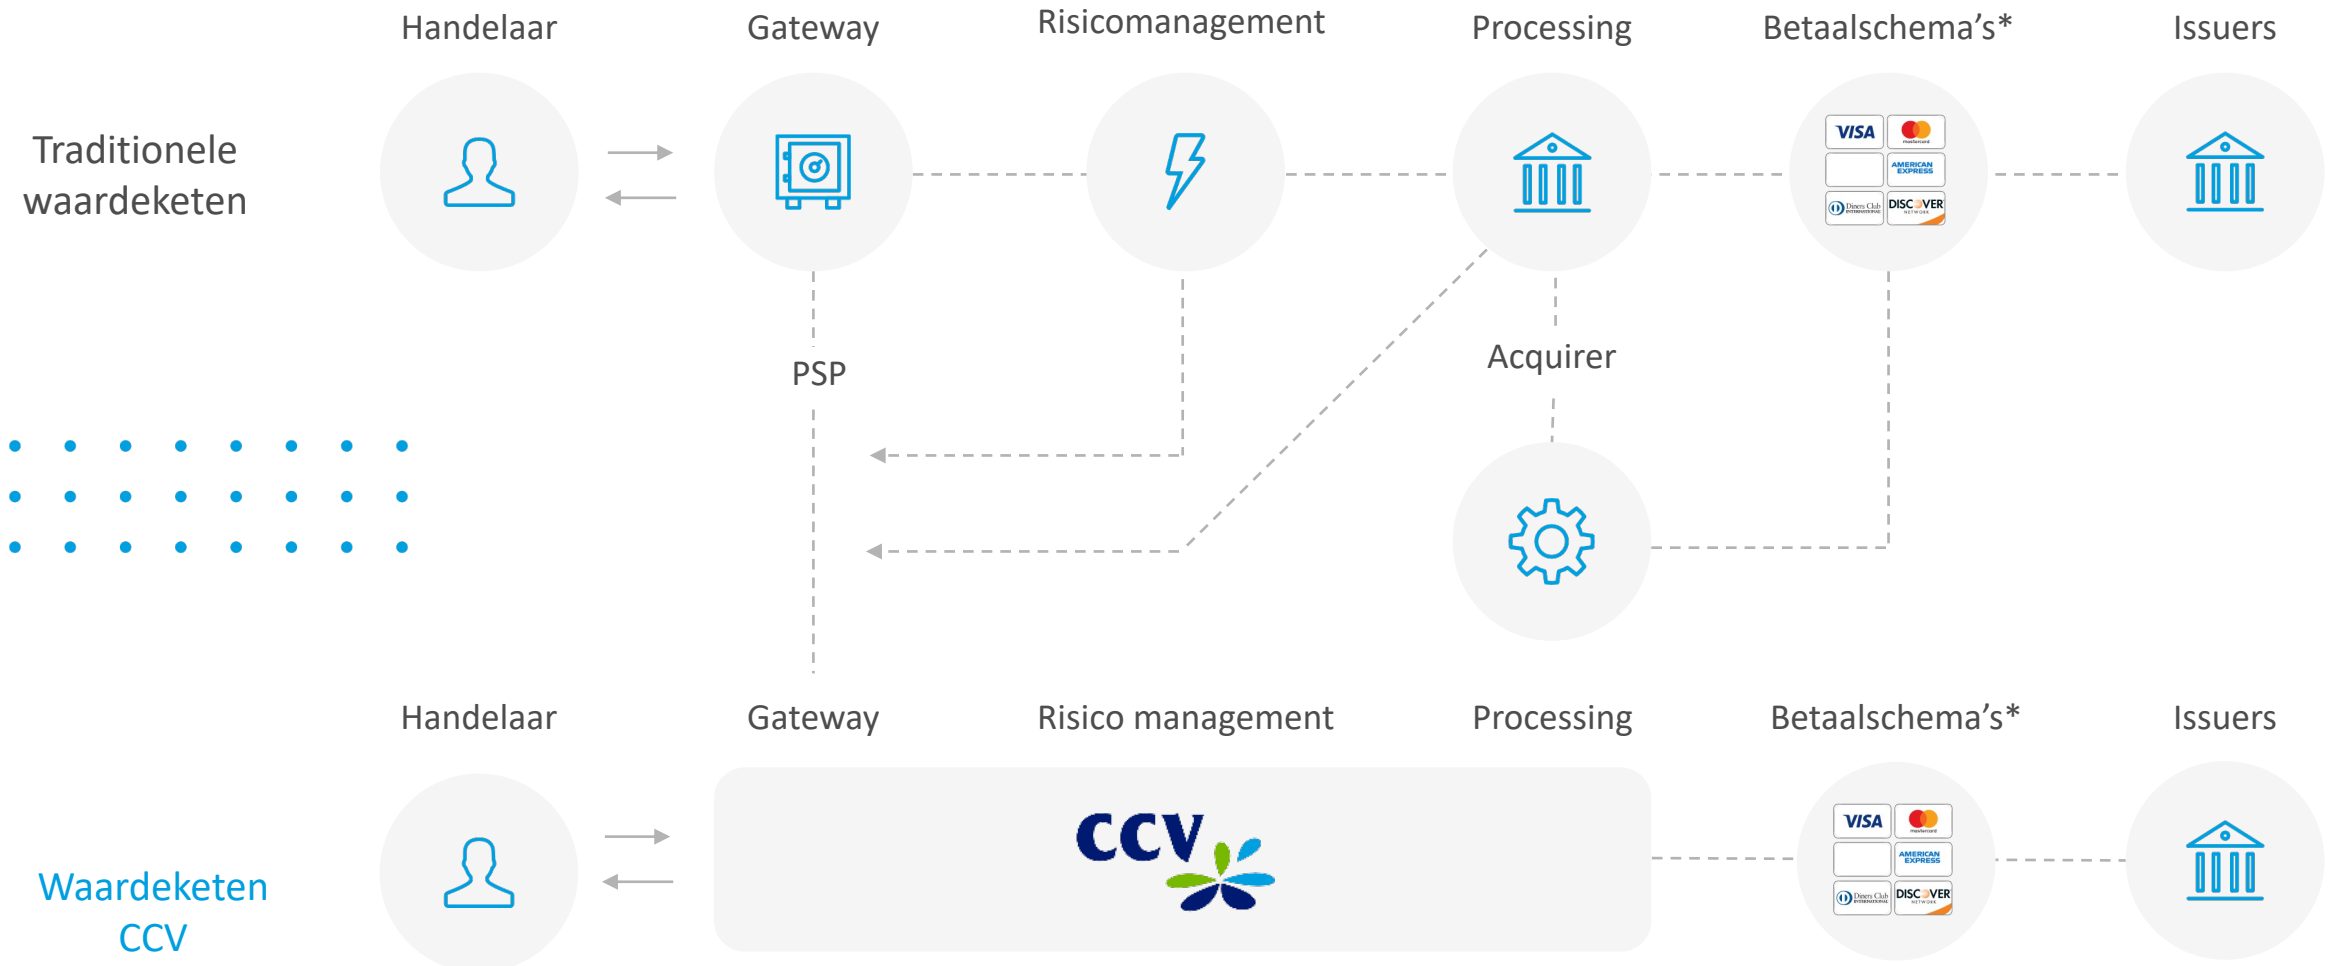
Handelaar

Gateway

Risicomanagement

Processing

Betaalschema's*

Issuers

Traditionele waardeketen

VISA

mastercard

AMERICAN EXPRESS

Diners Club INTERNATIONAL

DISCOVER NETWORK

PSP

Acquirer

Handelaar

Gateway

Risico management

Processing

Betaalschema's*

Issuers

Waardeketen CCV

CCV

VISA

mastercard

AMERICAN EXPRESS

Diners Club INTERNATIONAL

DISCOVER NETWORK